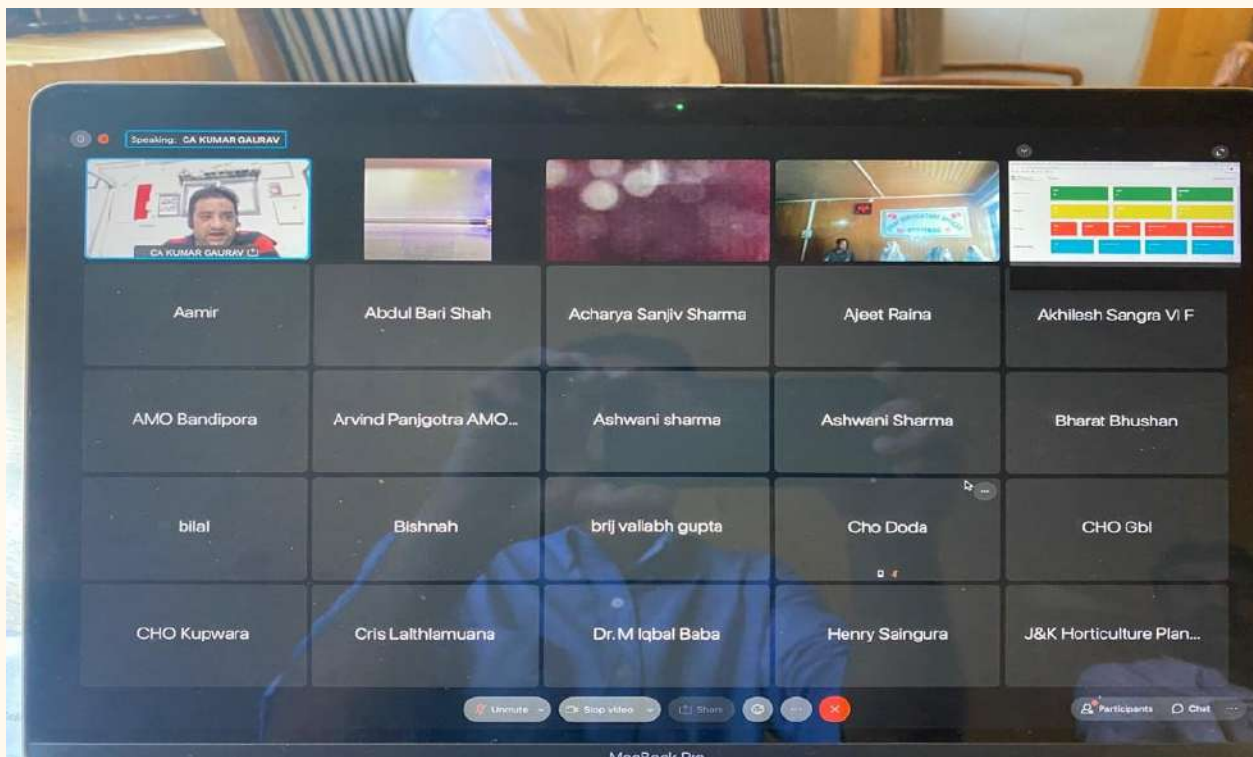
Speaking: CA KUMAR GAURAV

CA KUMAR GAURAV

Aamir

Abdul Bari Shah

Acharya Sanjiv Sharma

Ajeet Raina

Akhilesh Sangra VI F

AMO Bandipora

Arvind Panjgotra AMO...

Ashwani sharma

Ashwani Sharma

Bharat Bhushan

bilal

Bishnah

brij vallabh gupta

Cho Doda

CHO Gbl

CHO Kupwara

Cris Lalthlamuana

Dr.M Iqbal Baba

Henry Saingura

J&K Horticulture Plan...

Unmute

Stop video

Share

Participants

Chat

MacBook Pro